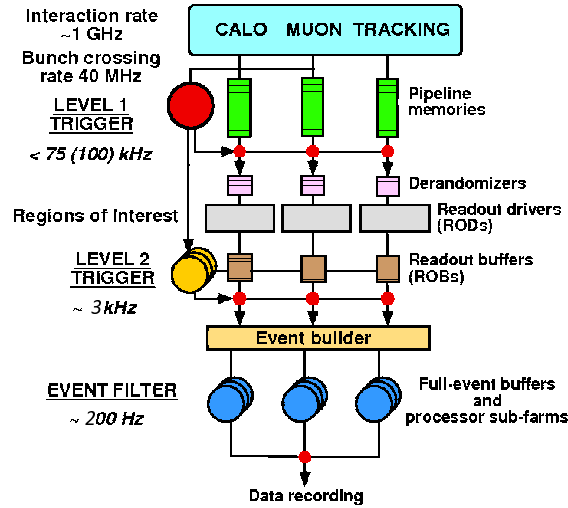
Interaction rate
~1 GHz
Bunch crossing rate 40 MHz

CALO MUON TRACKING

LEVEL 1 TRIGGER

< 75 (100) kHz

Pipeline memories

Derandomizers

Regions of Interest

Readout drivers (RODs)

LEVEL 2 TRIGGER

~ 3kHz

Readout buffers (ROBs)

Event builder

EVENT FILTER

~ 200 Hz

Full-event buffers and processor sub-farms

Data recording